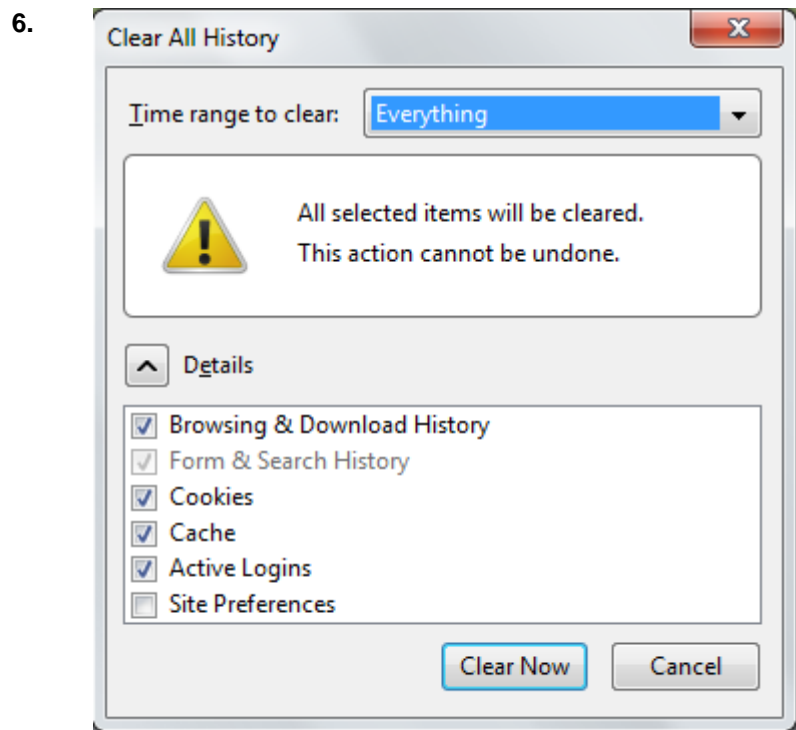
6.

Clear All History

Time range to clear: Everything

All selected items will be cleared.
This action cannot be undone.

Details

Browsing & Download History
Form & Search History
Cookies
Cache
Active Logins
Site Preferences

Clear Now
Cancel